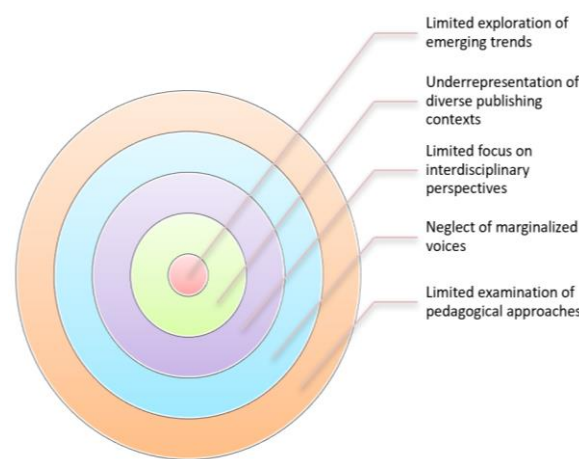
Limited exploration of emerging trends

Underrepresentation of diverse publishing contexts

Limited focus on interdisciplinary perspectives

Neglect of marginalized voices

Limited examination of pedagogical approaches